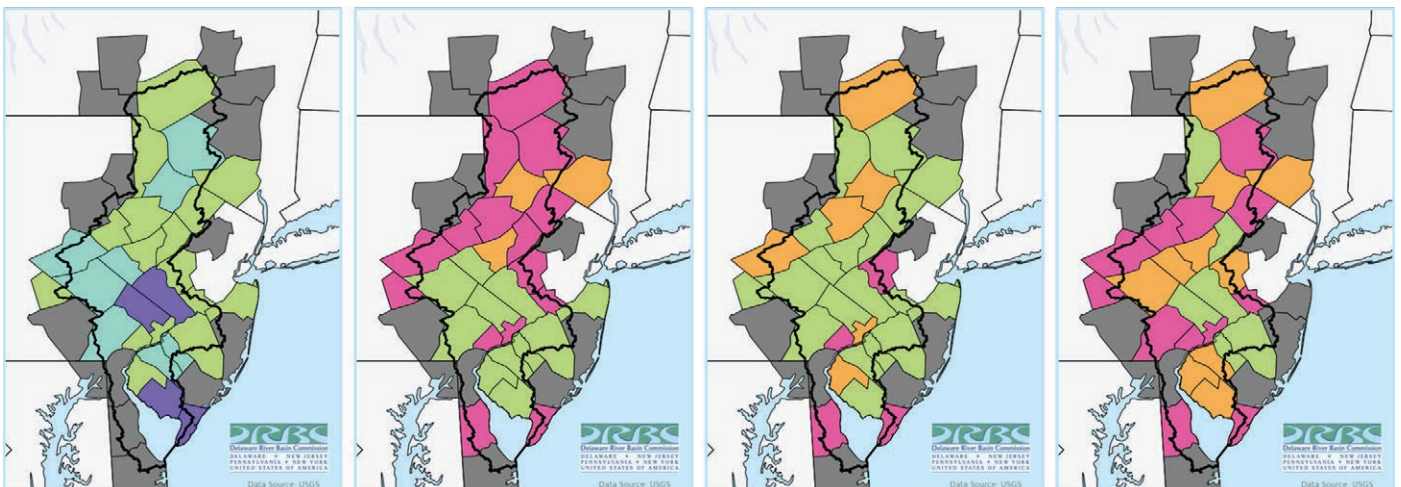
DRBC
Delaware River Basin Commission
DELAWARE • NEW JERSEY
PENNSYLVANIA • NEW YORK
UNITED STATES OF AMERICA
Data Source: USGS

DRBC
Delaware River Basin Commission
DELAWARE • NEW JERSEY
PENNSYLVANIA • NEW YORK
UNITED STATES OF AMERICA
Data Source: USGS

DRBC
Delaware River Basin Commission
DELAWARE • NEW JERSEY
PENNSYLVANIA • NEW YORK
UNITED STATES OF AMERICA
Data Source: USGS

DRBC
Delaware River Basin Commission
DELAWARE • NEW JERSEY
PENNSYLVANIA • NEW YORK
UNITED STATES OF AMERICA
Data Source: USGS